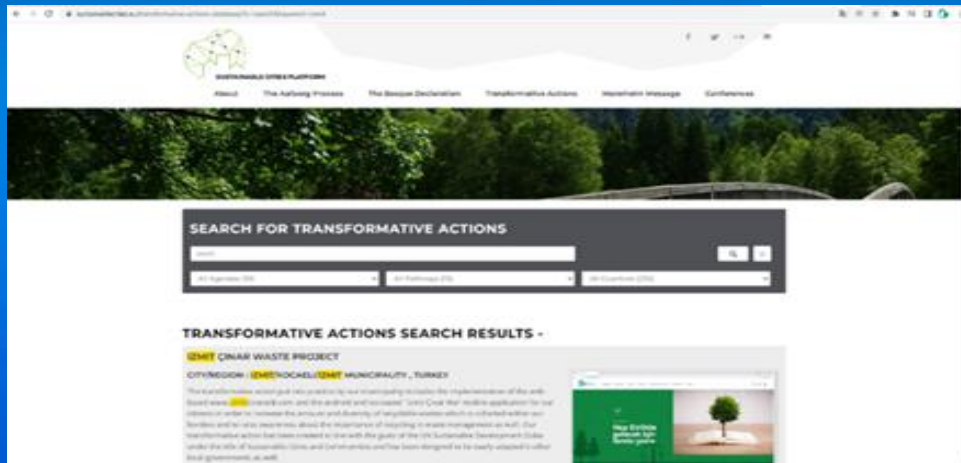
SUSTAINABLE CITIES PLATFORM

About The Aalborg Process The Basque Declaration Transformative Actions Mannheim Message Conferences

SEARCH FOR TRANSFORMATIVE ACTIONS

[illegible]

All Agendas (0) All Pathways (0) All Countries (0)

TRANSFORMATIVE ACTIONS SEARCH RESULTS -

İZMİT ÇINAR WASTE PROJECT

CITY/REGION : İZMİT/KOCAELİ/İZMİT MUNICIPALITY , TURKEY

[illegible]

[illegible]